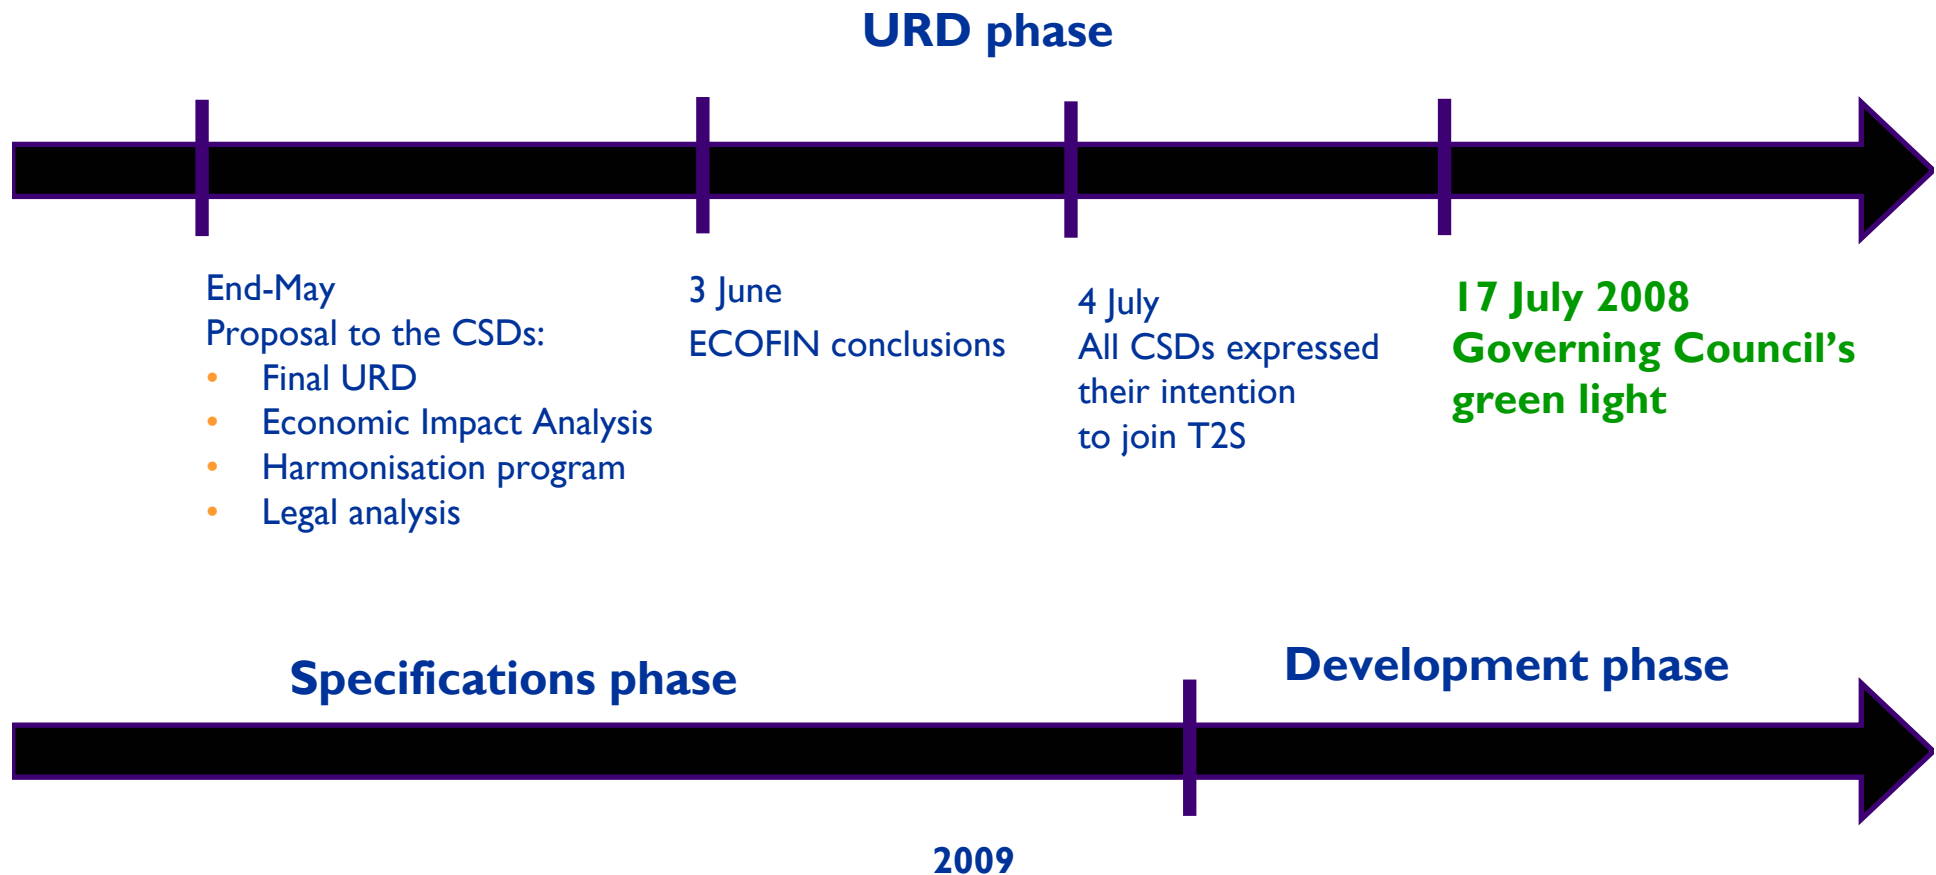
URD phase

End-May
Proposal to the CSDs:
- Final URD
- Economic Impact Analysis
- Harmonisation program
- Legal analysis

3 June
ECOFIN conclusions

4 July
All CSDs expressed their intention to join T2S

17 July 2008
Governing Council's green light

Specifications phase

Development phase

2009